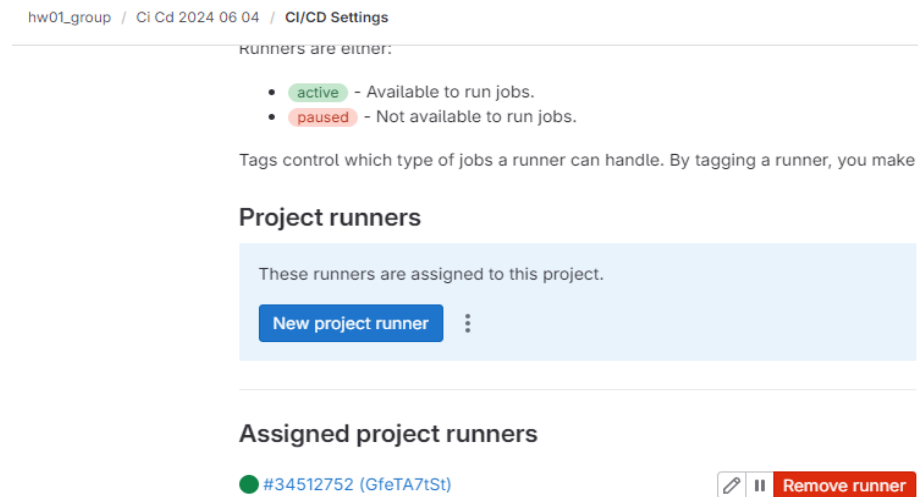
hw01_group / Ci Cd 2024 06 04 / CI/CD Settings

Runners are either:

- active - Available to run jobs.
- paused - Not available to run jobs.

Tags control which type of jobs a runner can handle. By tagging a runner, you make

Project runners

These runners are assigned to this project.

New project runner

Assigned project runners

#34512752 (GfeTA7tSt)

Remove runner